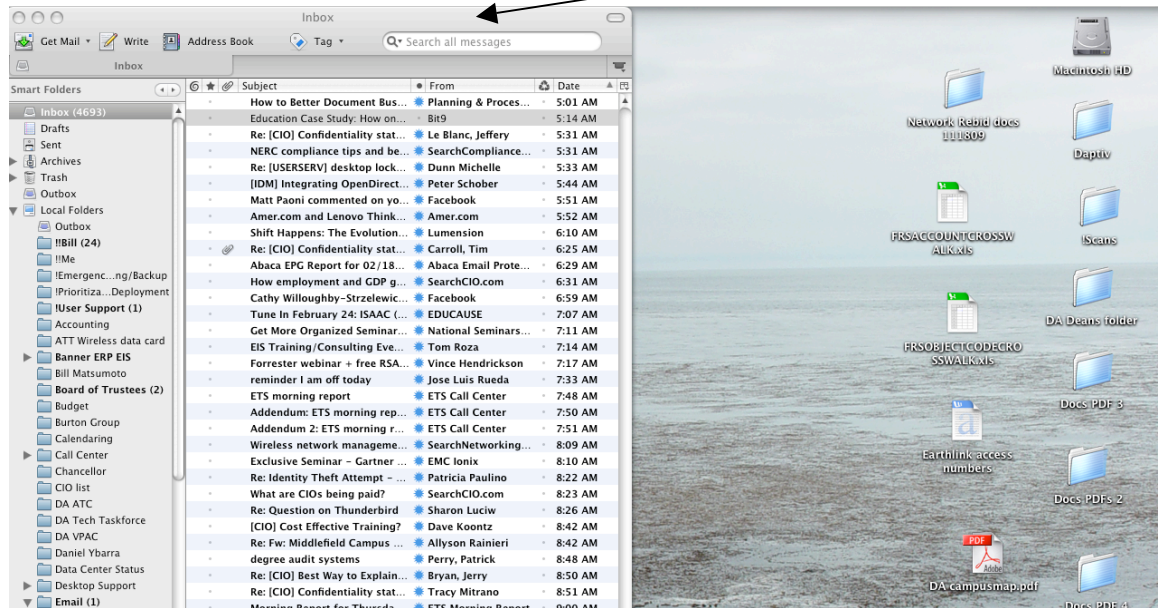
Inbox

Get Mail Write Address Book Tag Search all messages

Inbox

Smart Folders

Inbox (4693)
Drafts
Sent
Archives
Trash
Outbox
Local Folders
Outbox
!!Bill (24)
!!Me
!Emergenc...ng/Backup
!Prioritiza...Deployment
!User Support (1)
Accounting
ATT Wireless data card
Banner ERP EIS
Bill Matsumoto
Board of Trustees (2)
Budget
Burton Group
Calendaring
Call Center
Chancellor
CIO list
DA ATC
DA Tech Taskforce
DA VPAC
Daniel Ybarra
Data Center Status
Desktop Support
Email (1)

| Subject | From | Date |
|---|---|---|
| How to Better Document Bus... | Planning & Proces... | 5:01 AM |
| Education Case Study: How on... | Bit9 | 5:14 AM |
| Re: [CIO] Confidentiality stat... | Le Blanc, Jeffery | 5:31 AM |
| NERC compliance tips and be... | SearchCompliance... | 5:31 AM |
| Re: [USERSERV] desktop lock... | Dunn Michelle | 5:33 AM |
| [IDM] Integrating OpenDirect... | Peter Schober | 5:44 AM |
| Matt Paoni commented on yo... | Facebook | 5:51 AM |
| Amer.com and Lenovo Think... | Amer.com | 5:52 AM |
| Shift Happens: The Evolution... | Lumension | 6:10 AM |
| Re: [CIO] Confidentiality stat... | Carroll, Tim | 6:25 AM |
| Abaca EPG Report for 02/18... | Abaca Email Prote... | 6:29 AM |
| How employment and GDP g... | SearchCIO.com | 6:31 AM |
| Cathy Willoughby-Strzelewic... | Facebook | 6:59 AM |
| Tune In February 24: ISAAC (... | EDUCAUSE | 7:07 AM |
| Get More Organized Seminar... | National Seminars... | 7:11 AM |
| EIS Training/Consulting Eve... | Tom Roza | 7:14 AM |
| Forrester webinar + free RSA... | Vince Hendrickson | 7:17 AM |
| reminder I am off today | Jose Luis Rueda | 7:33 AM |
| ETS morning report | ETS Call Center | 7:48 AM |
| Addendum: ETS morning rep... | ETS Call Center | 7:50 AM |
| Addendum 2: ETS morning r... | ETS Call Center | 7:51 AM |
| Wireless network manageme... | SearchNetworking... | 8:09 AM |
| Exclusive Seminar - Gartner ... | EMC Ionix | 8:10 AM |
| Re: Identity Theft Attempt - ... | Patricia Paulino | 8:22 AM |
| What are CIOs being paid? | SearchCIO.com | 8:23 AM |
| Re: Question on Thunderbird | Sharon Luciw | 8:26 AM |
| [CIO] Cost Effective Training? | Dave Koontz | 8:42 AM |
| Re: Fw: Middlefield Campus ... | Allyson Rainieri | 8:42 AM |
| degree audit systems | Perry, Patrick | 8:48 AM |
| Re: [CIO] Best Way to Explain... | Bryan, Jerry | 8:50 AM |
| Re: [CIO] Confidentiality stat... | Tracy Mitrano | 8:51 AM |

Macintosh HD
Network Rebid docs 111809
Daptiv
FRSACCOUNTCROSSWALK.xls
!Scans
DA Deans folder
FRSOBJECTCODECROSSWALK.xls
Docs PDF 3
Earthlink access numbers
Docs PDFs 2
PDF
DA campusmap.pdf
Docs PDF 4